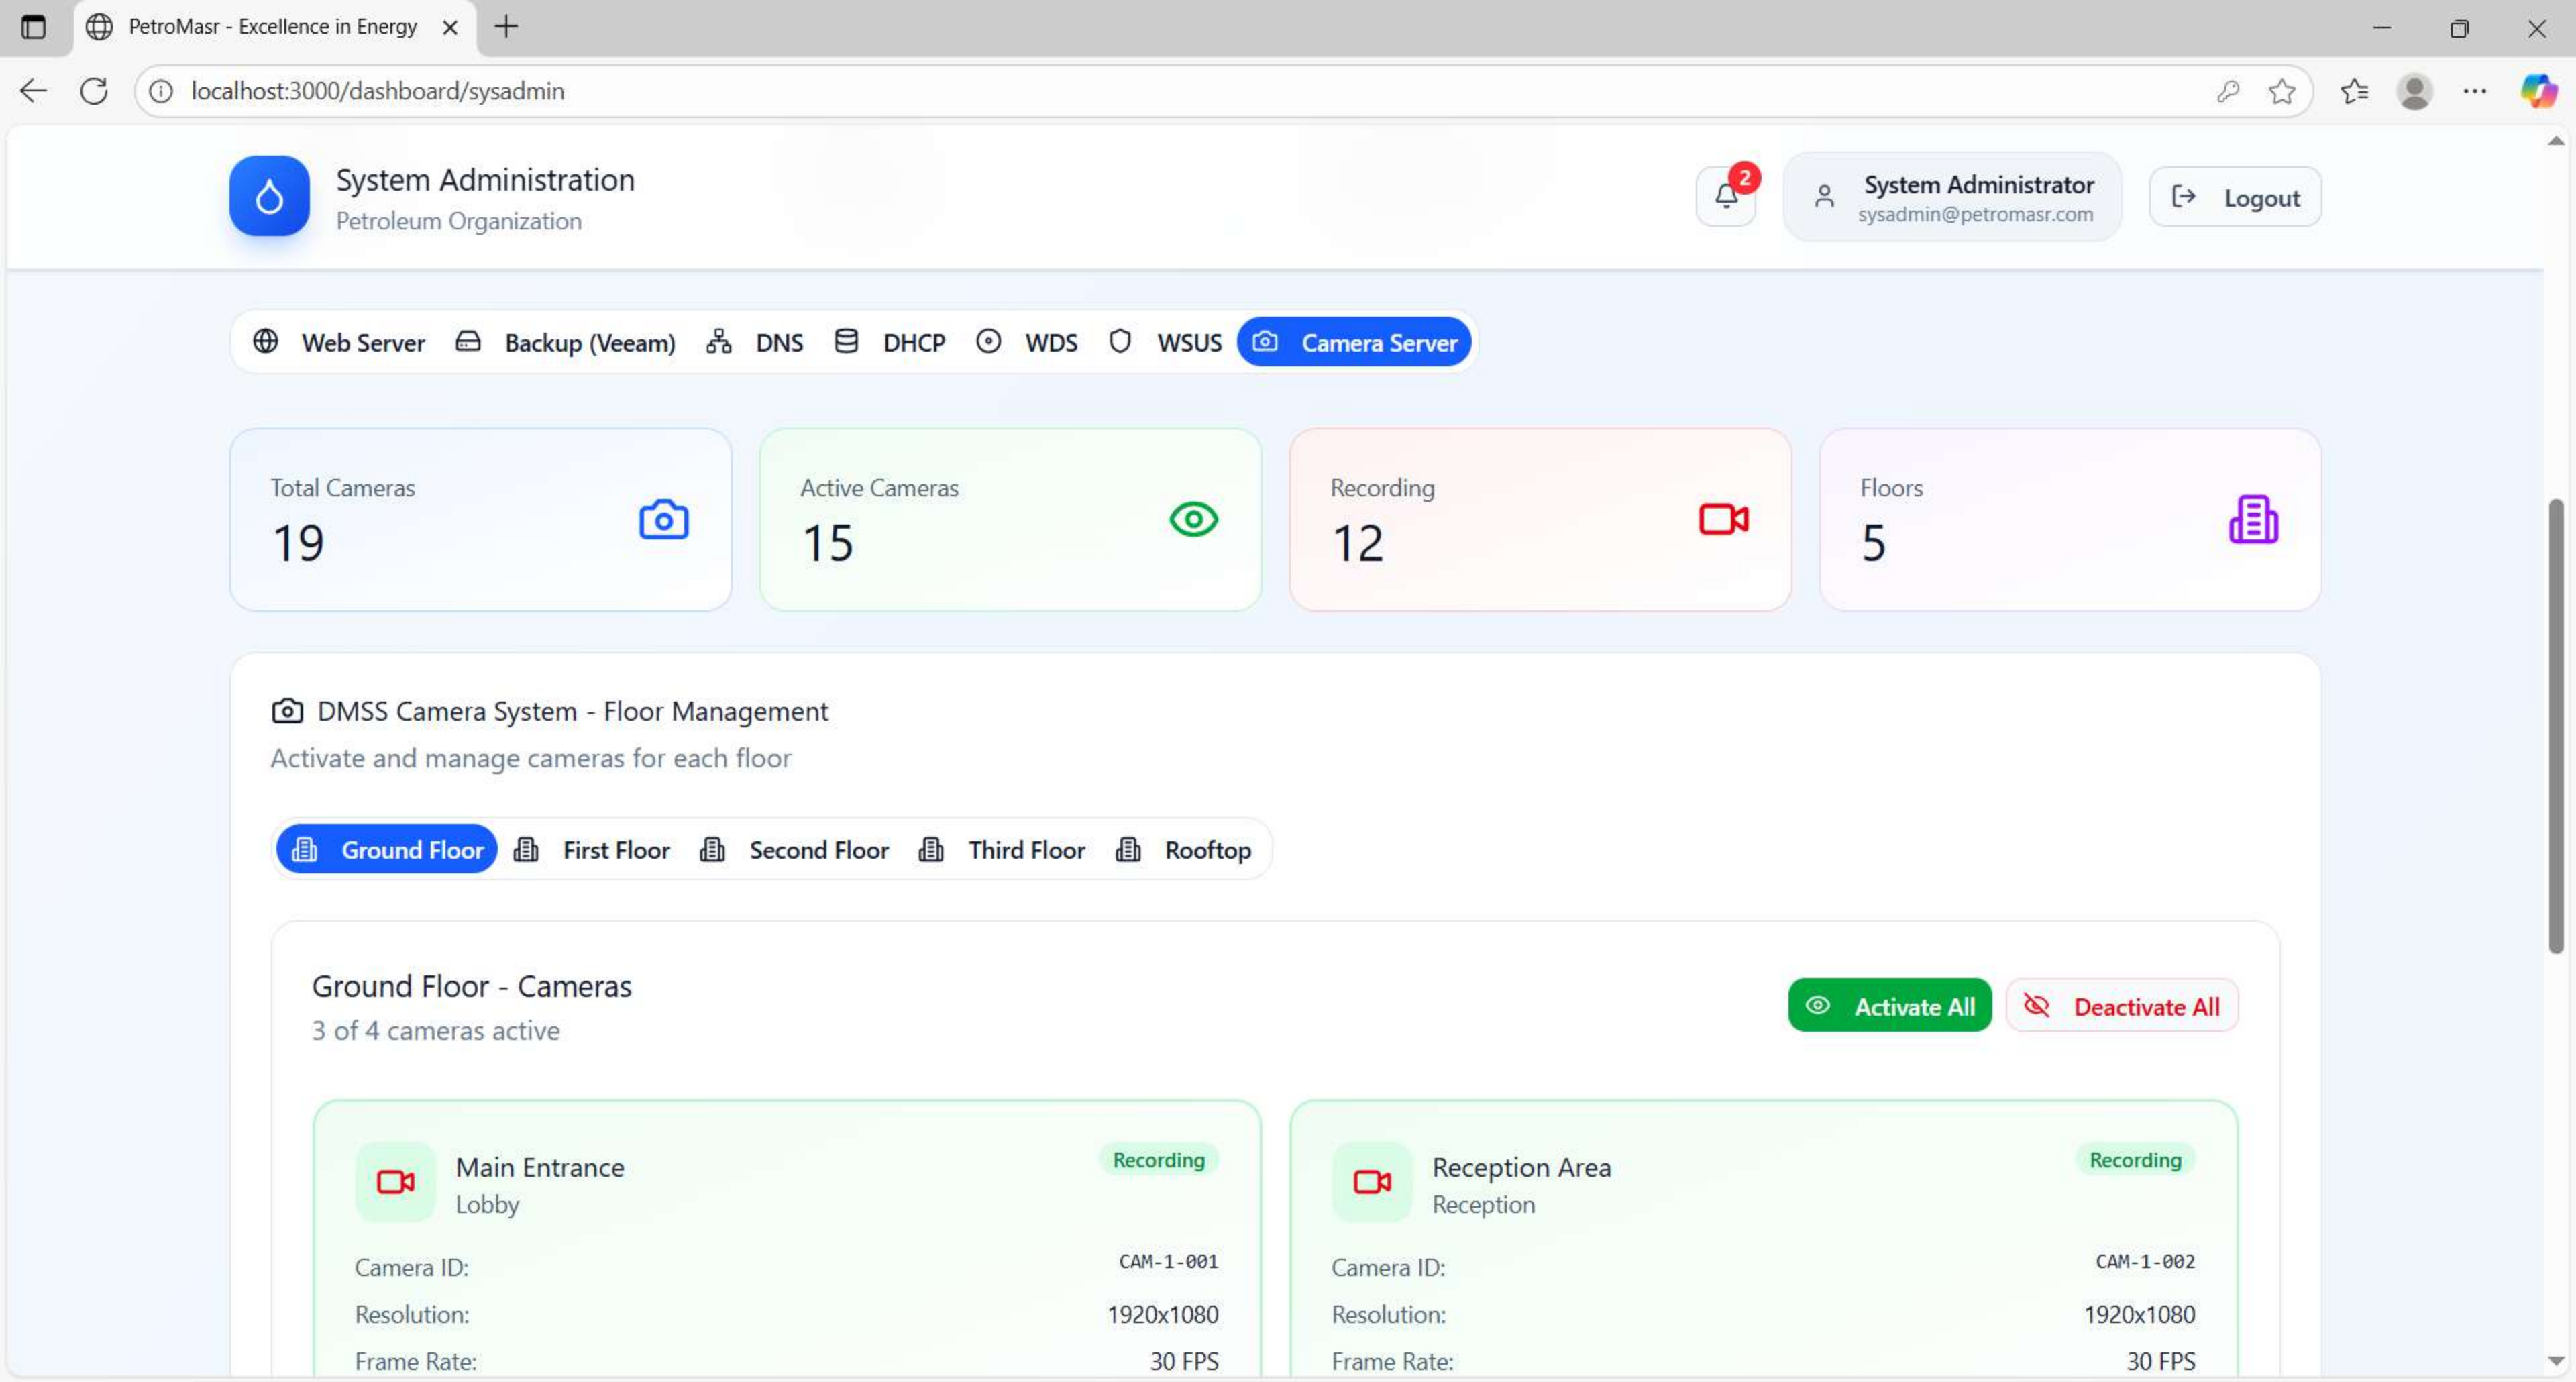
PetroMasr - Excellence in Energy

localhost:3000/dashboard/sysadmin

System Administration
Petroleum Organization

2

System Administrator
sysadmin@petromasr.com

Logout

Web Server Backup (Veeam) DNS DHCP WDS WSUS Camera Server

Total Cameras
19

Active Cameras
15

Recording
12

Floors
5

DMSS Camera System - Floor Management
Activate and manage cameras for each floor

Ground Floor First Floor Second Floor Third Floor Rooftop

Ground Floor - Cameras
3 of 4 cameras active

Activate All Deactivate All

Main Entrance
Lobby
Recording

| Camera ID: | CAM-1-001 |
|---|---|
| Resolution: | 1920x1080 |
| Frame Rate: | 30 FPS |

Reception Area
Reception
Recording

| Camera ID: | CAM-1-002 |
|---|---|
| Resolution: | 1920x1080 |
| Frame Rate: | 30 FPS |